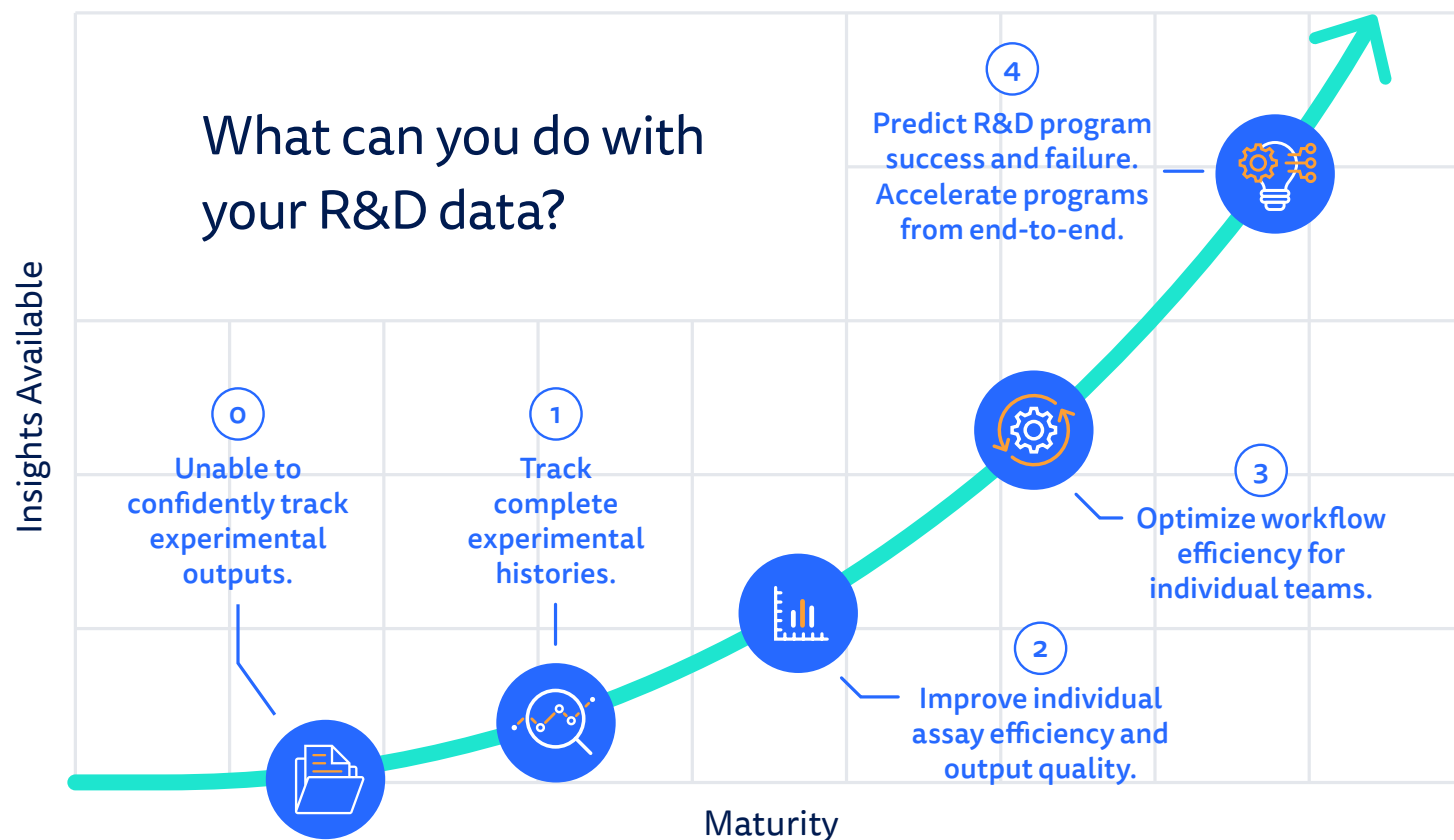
What can you do with your R&D data?

4
Predict R&D program success and failure. Accelerate programs from end-to-end.

Insights Available

0
Unable to confidently track experimental outputs.

1
Track complete experimental histories.

3
Optimize workflow efficiency for individual teams.

2
Improve individual assay efficiency and output quality.

Maturity